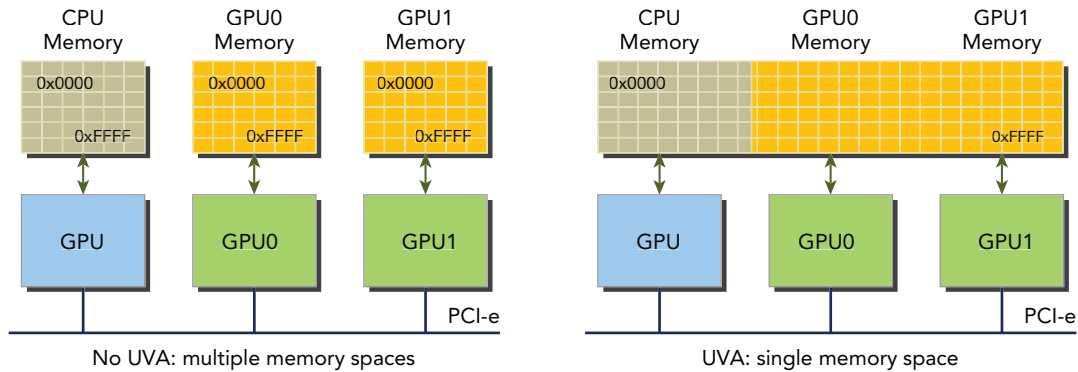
CPU Memory
GPU0 Memory
GPU1 Memory
0x0000
0xFFFF
0x0000
0xFFFF
0x0000
0xFFFF
GPU
GPU0
GPU1
PCI-e
No UVA: multiple memory spaces

CPU Memory
GPU0 Memory
GPU1 Memory
0x0000
0xFFFF
GPU
GPU0
GPU1
PCI-e
UVA: single memory space